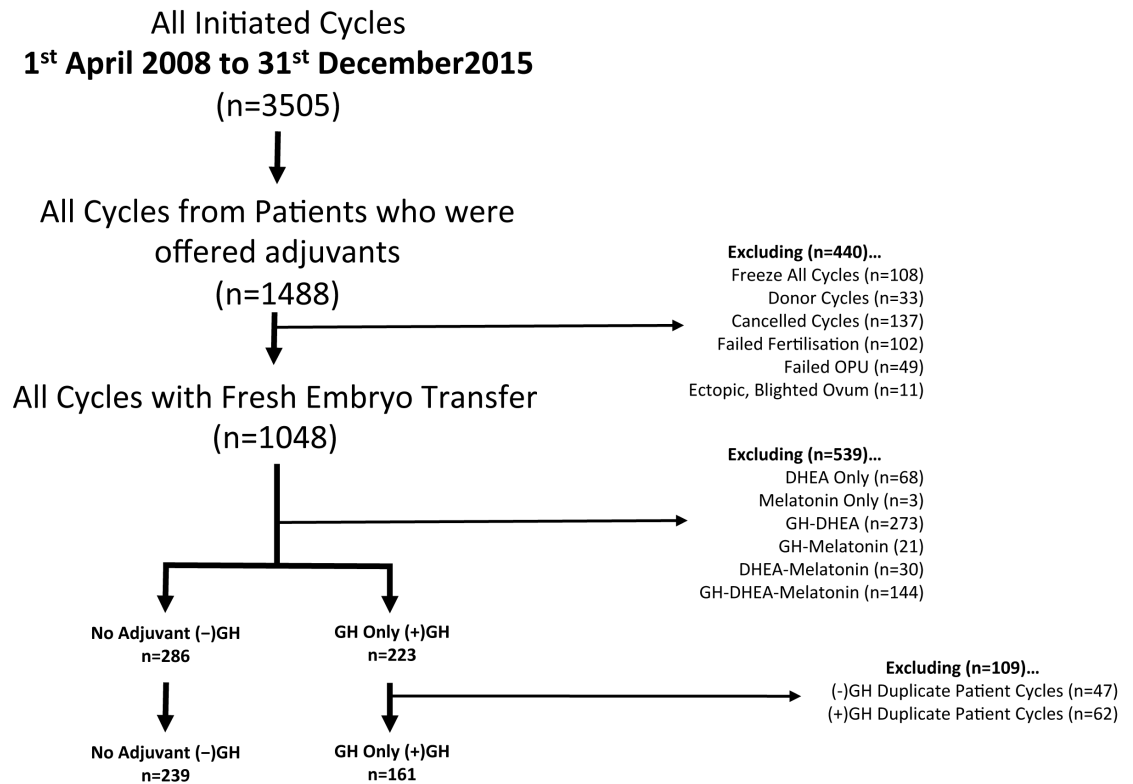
All Initiated Cycles
**1$^{st}$ April 2008 to 31$^{st}$ December2015**
(n=3505)

All Cycles from Patients who were offered adjuvants
(n=1488)

**Excluding (n=440)…**
Freeze All Cycles (n=108)
Donor Cycles (n=33)
Cancelled Cycles (n=137)
Failed Fertilisation (n=102)
Failed OPU (n=49)
Ectopic, Blighted Ovum (n=11)

All Cycles with Fresh Embryo Transfer
(n=1048)

**Excluding (n=539)…**
DHEA Only (n=68)
Melatonin Only (n=3)
GH-DHEA (n=273)
GH-Melatonin (21)
DHEA-Melatonin (n=30)
GH-DHEA-Melatonin (n=144)

**No Adjuvant (−)GH**
**n=286**

**GH Only (+)GH**
**n=223**

**Excluding (n=109)…**
(-)GH Duplicate Patient Cycles (n=47)
(+)GH Duplicate Patient Cycles (n=62)

**No Adjuvant (−)GH**
**n=239**

**GH Only (+)GH**
**n=161**